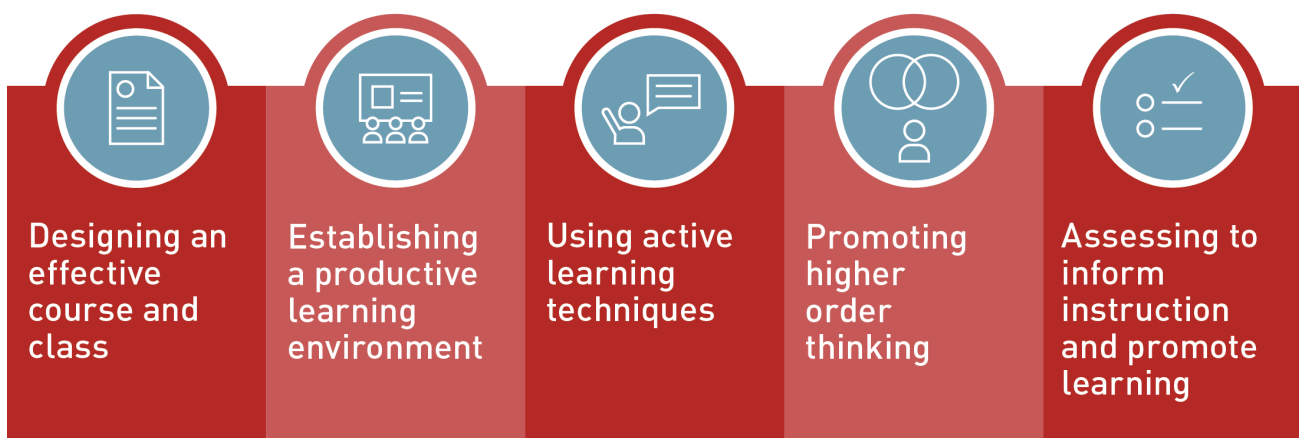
Designing an effective course and class

Establishing a productive learning environment

Using active learning techniques

Promoting higher order thinking

Assessing to inform instruction and promote learning